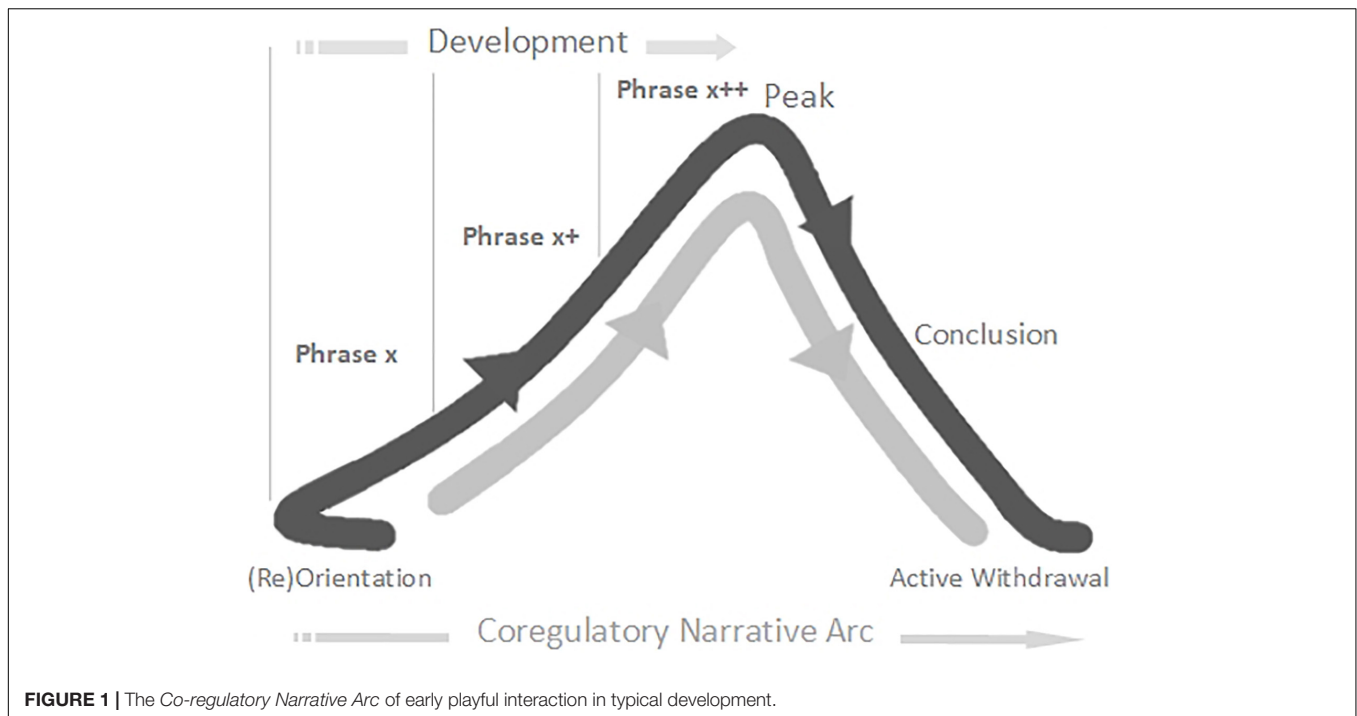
Development

Phrase x++

Peak

Phrase x+

Phrase x

Conclusion

(Re)Orientation

Active Withdrawal

Coregulatory Narrative Arc

**FIGURE 1 |** The *Co-regulatory Narrative Arc* of early playful interaction in typical development.